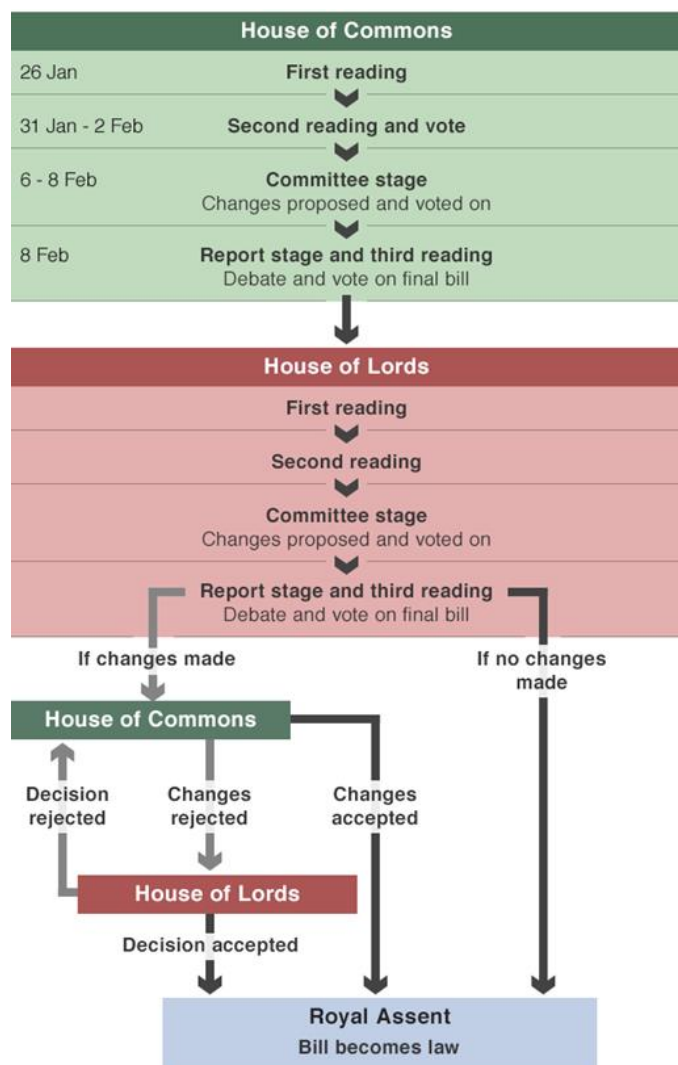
House of Commons

26 Jan First reading

31 Jan - 2 Feb Second reading and vote

6 - 8 Feb Committee stage
Changes proposed and voted on

8 Feb Report stage and third reading
Debate and vote on final bill

House of Lords

First reading

Second reading

Committee stage
Changes proposed and voted on

Report stage and third reading
Debate and vote on final bill

If changes made

If no changes made

House of Commons

Decision rejected

Changes rejected

Changes accepted

House of Lords

Decision accepted

Royal Assent
Bill becomes law